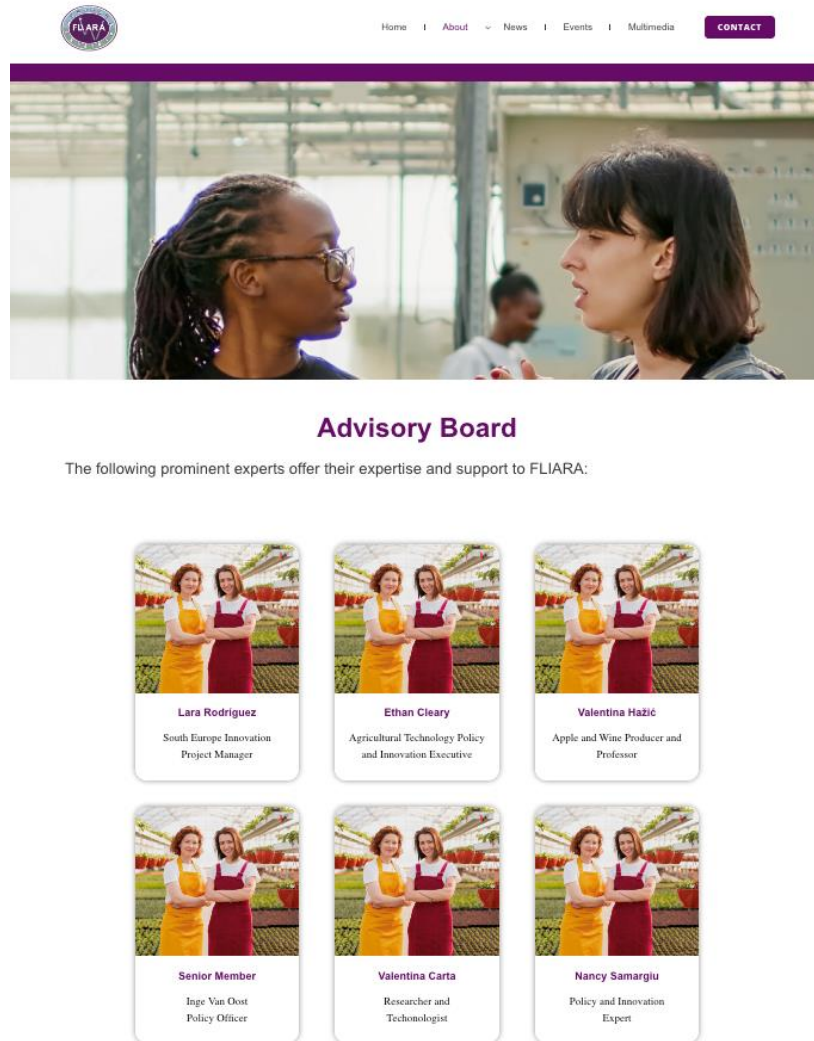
FLIARA

Home | About ⌄ News | Events | Multimedia CONTACT

Advisory Board

The following prominent experts offer their expertise and support to FLIARA:

Lara Rodriguez
South Europe Innovation Project Manager

Ethan Cleary
Agricultural Technology Policy and Innovation Executive

Valentina Hažić
Apple and Wine Producer and Professor

Senior Member
Inge Van Oost
Policy Officer

Valentina Carta
Researcher and Techonologist

Nancy Samargiu
Policy and Innovation Expert